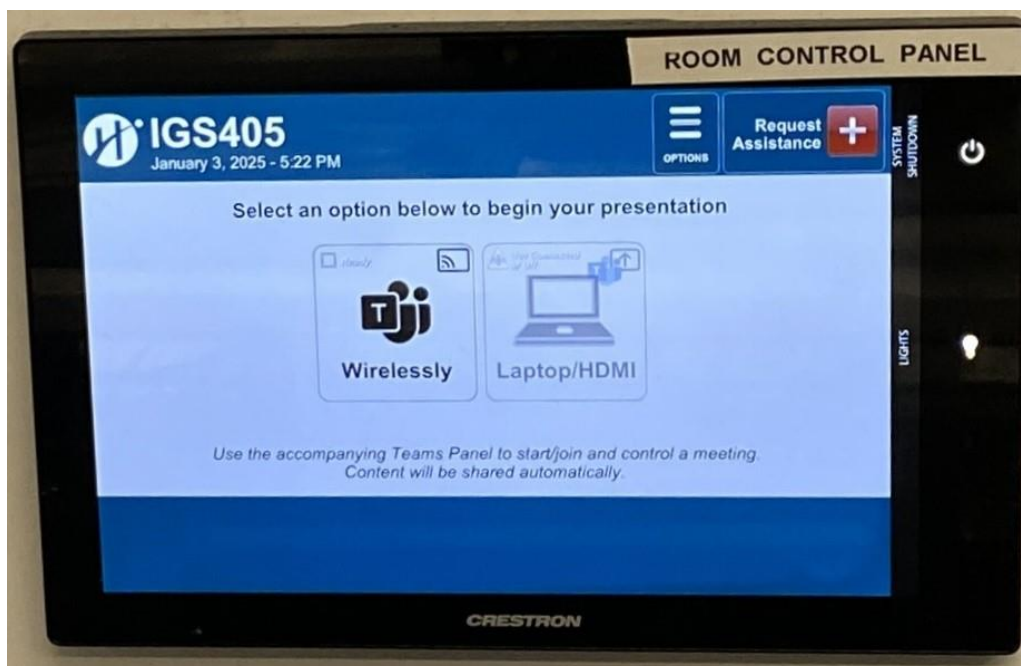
ROOM CONTROL PANEL

IGS405
January 3, 2025 - 5:22 PM

OPTIONS

Request Assistance

SYSTEM SHUTDOWN

Select an option below to begin your presentation

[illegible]

Wirelessly

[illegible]

Laptop/HDMI

LIGHTS

Use the accompanying Teams Panel to start/join and control a meeting. Content will be shared automatically.

CRESTRON